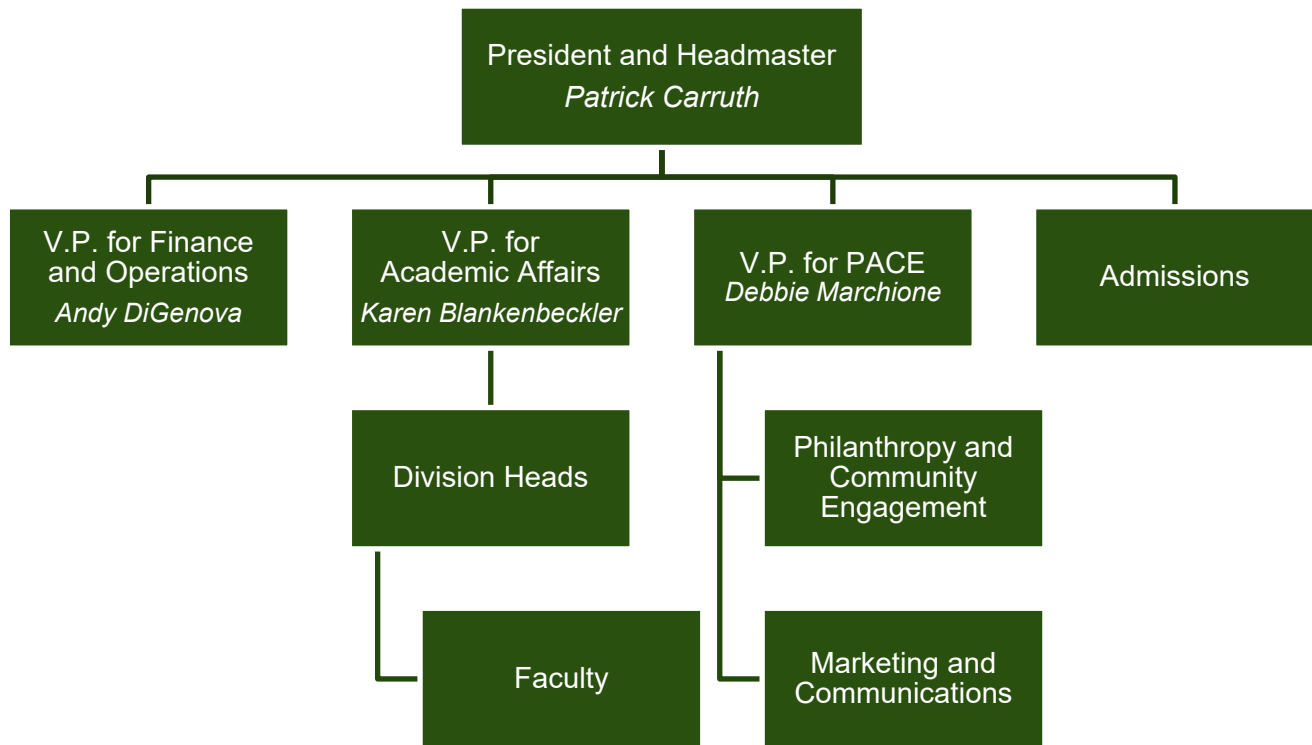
President and Headmaster
Patrick Carruth

V.P. for Finance and Operations
Andy DiGenova

V.P. for Academic Affairs
Karen Blankenbeckler

V.P. for PACE
Debbie Marchione

Admissions

Division Heads

Faculty

Philanthropy and Community Engagement

Marketing and Communications